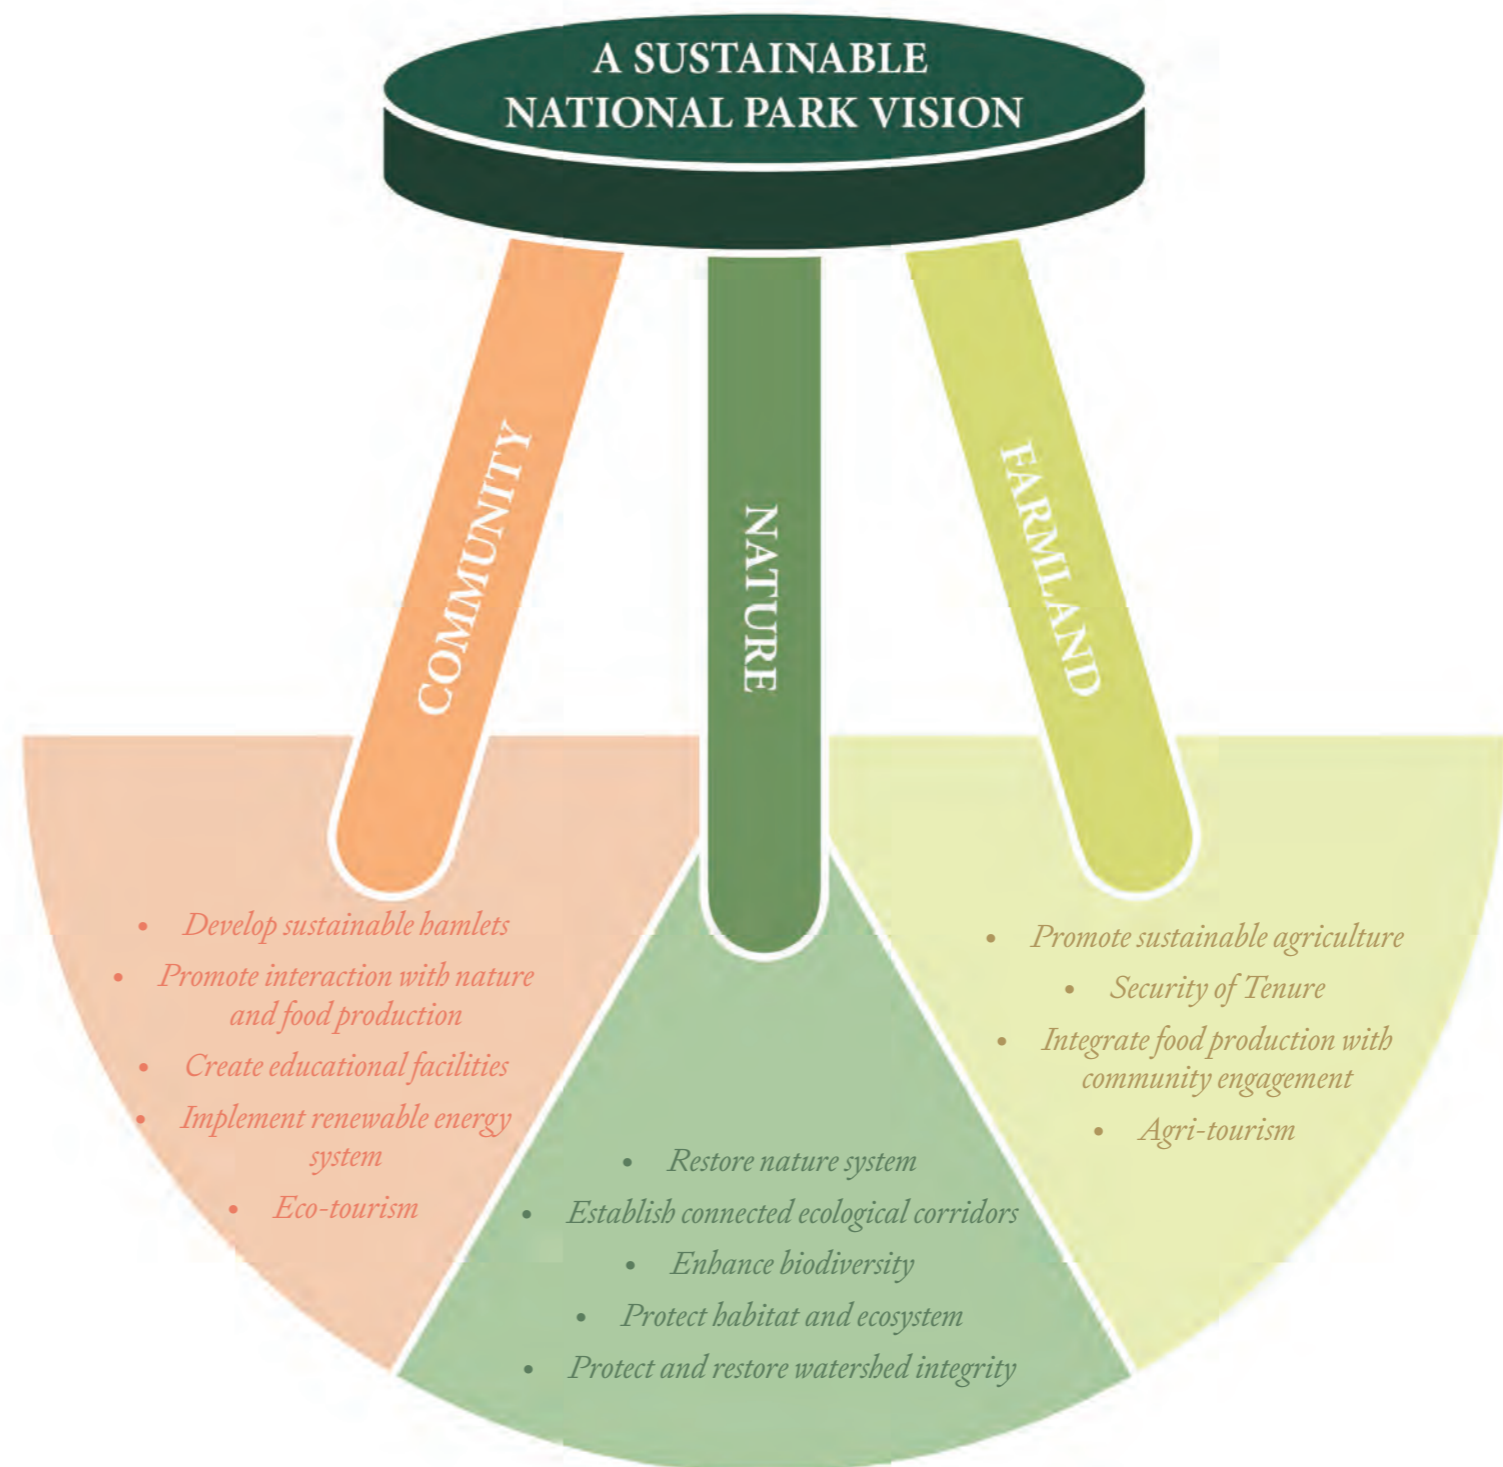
A SUSTAINABLE NATIONAL PARK VISION

COMMUNITY

NATURE

FARMLAND

- Develop sustainable hamlets
- Promote interaction with nature and food production
- Create educational facilities
- Implement renewable energy system
- Eco-tourism

- Restore nature system
- Establish connected ecological corridors
- Enhance biodiversity
- Protect habitat and ecosystem
- Protect and restore watershed integrity

- Promote sustainable agriculture
- Security of Tenure
- Integrate food production with community engagement
- Agri-tourism